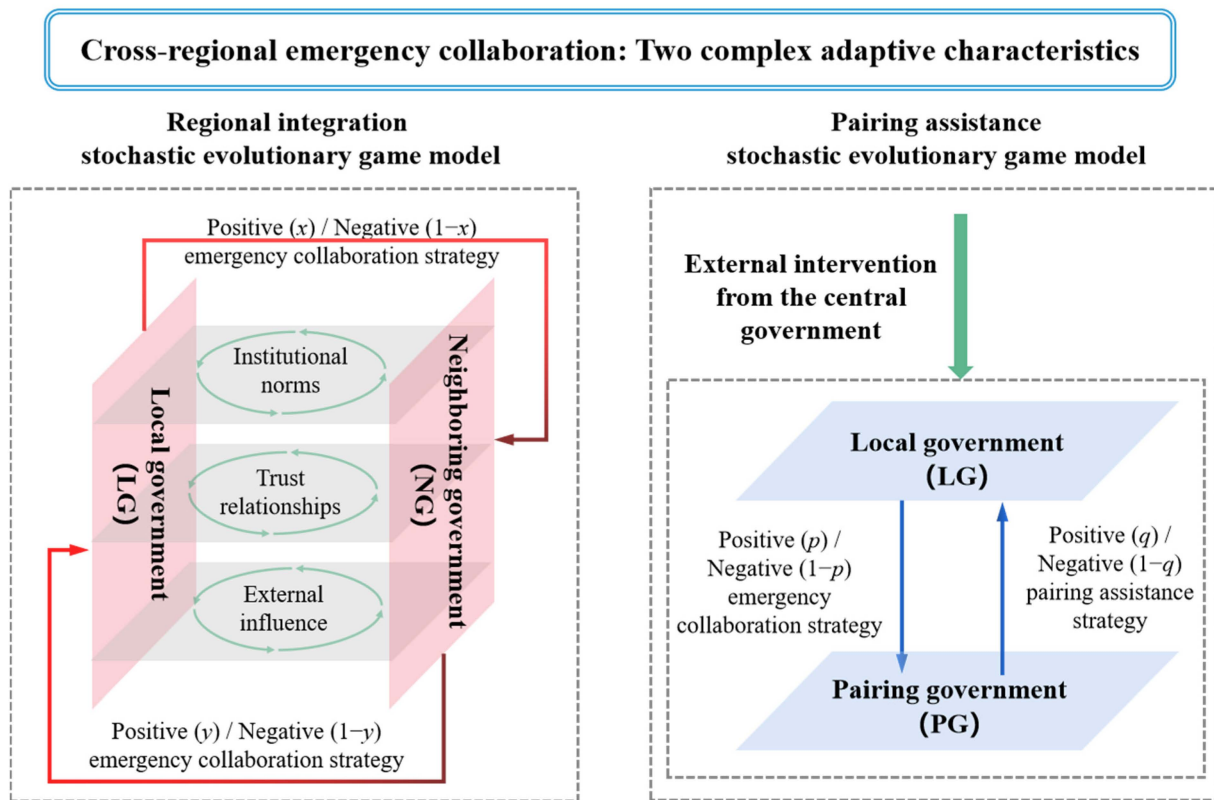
Cross-regional emergency collaboration: Two complex adaptive characteristics

Regional integration stochastic evolutionary game model

Positive ($x$) / Negative ($1-x$) emergency collaboration strategy

Local government (LG)

Neighboring government (NG)

Institutional norms

Trust relationships

External influence

Positive ($y$) / Negative ($1-y$) emergency collaboration strategy

Pairing assistance stochastic evolutionary game model

External intervention from the central government

Local government (LG)

Positive ($p$) / Negative ($1-p$) emergency collaboration strategy

Positive ($q$) / Negative ($1-q$) pairing assistance strategy

Pairing government (PG)